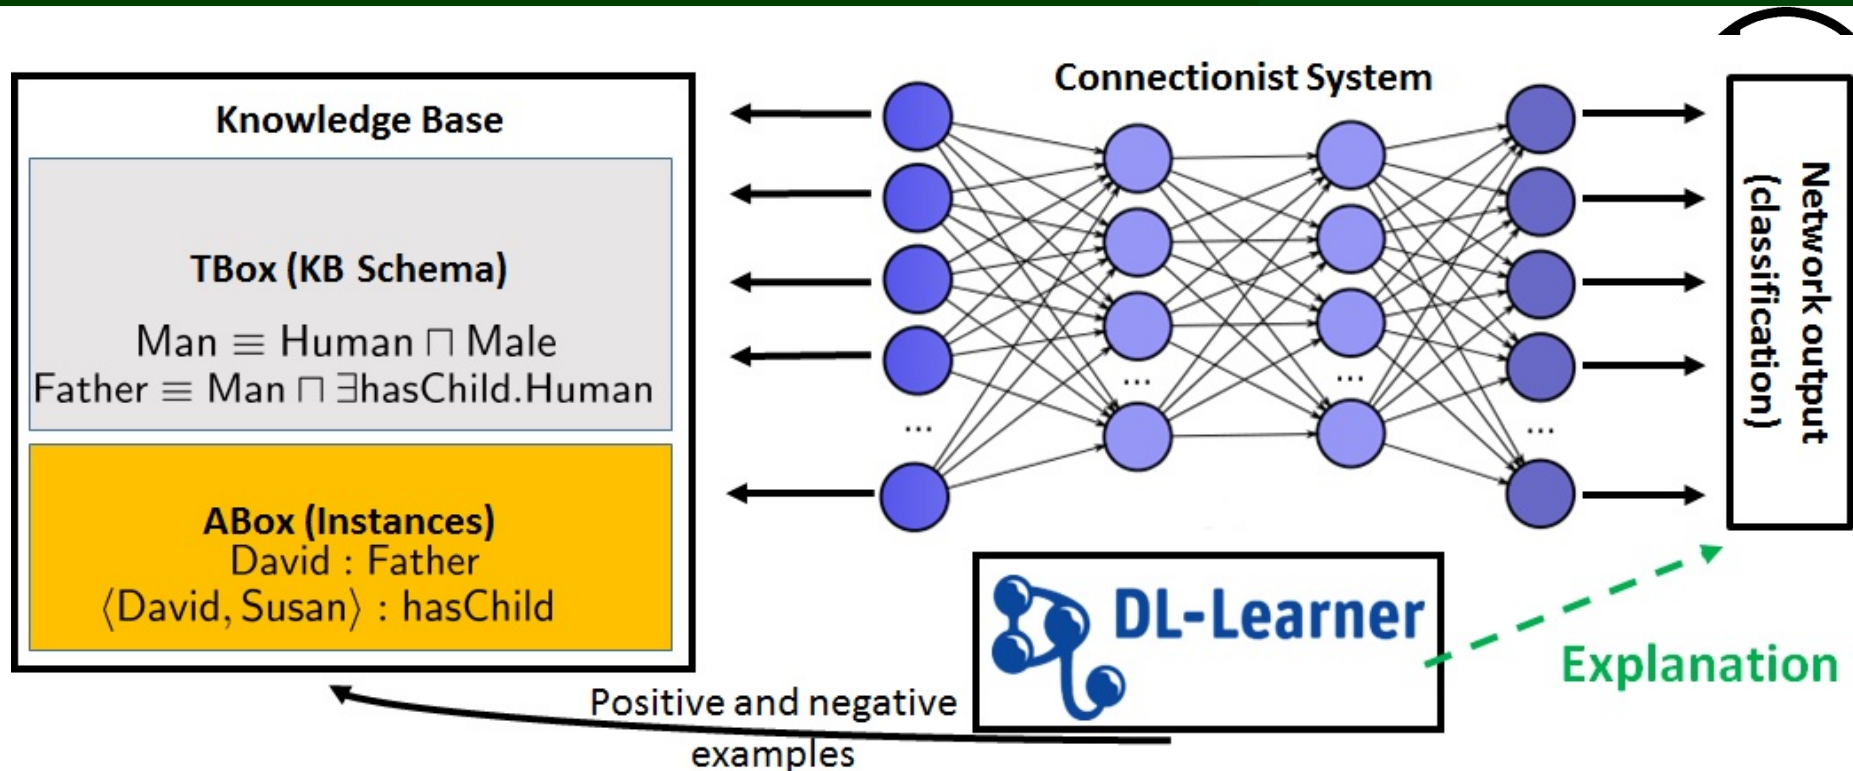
Knowledge Base

TBox (KB Schema)

Man $\equiv$ Human $\sqcap$ Male
Father $\equiv$ Man $\sqcap$ $\exists$hasChild.Human

ABox (Instances)
David : Father
$\langle$David, Susan$\rangle$ : hasChild

Connectionist System

...

...

...

...

Network output (classification)

DL-Learner

Explanation

Positive and negative examples